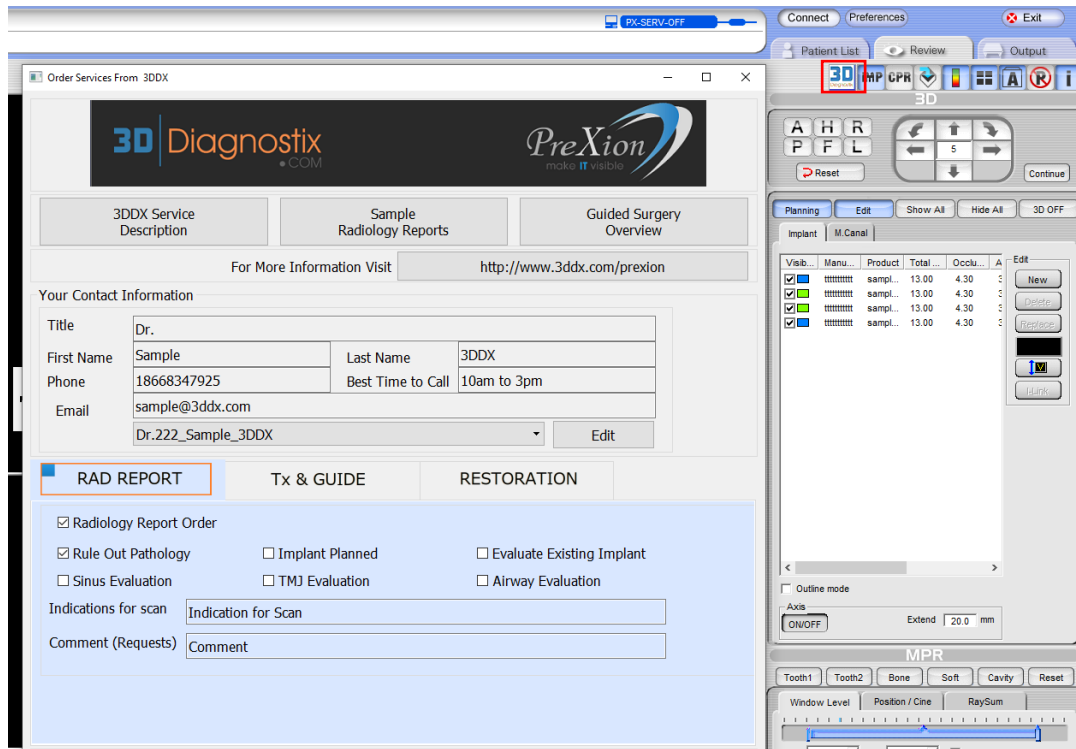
PX-SERV-OFF

Connect Preferences Exit

Patient List Review Output

Order Services From 3DDX

3D Diagnostix .COM

PreXion make IT visible

3DDX Service Description

Sample Radiology Reports

Guided Surgery Overview

For More Information Visit http://www.3ddx.com/prexion

Your Contact Information

| Title | Dr. | | |
|---|---|---|---|
| First Name | Sample | Last Name | 3DDX |
| Phone | 18668347925 | Best Time to Call | 10am to 3pm |
| Email | sample@3ddx.com | | |

Dr.222_Sample_3DDX Edit

RAD REPORT Tx & GUIDE RESTORATION

☑ Radiology Report Order

☑ Rule Out Pathology ☐ Implant Planned ☐ Evaluate Existing Implant

☐ Sinus Evaluation ☐ TMJ Evaluation ☐ Airway Evaluation

Indications for scan Indication for Scan

Comment (Requests) Comment

3D MP CPR

3D

A H R
P F L

5

Reset

Continue

Planning Edit Show All Hide All 3D OFF

Implant M.Canal

| Visib... | Manu... | Product | Total ... | Occlu... | A |
|---|---|---|---|---|---|
| ☑ | ttttttttttt | sampl... | 13.00 | 4.30 | 3 |
| ☑ | ttttttttttt | sampl... | 13.00 | 4.30 | 3 |
| ☑ | ttttttttttt | sampl... | 13.00 | 4.30 | 3 |
| ☑ | ttttttttttt | sampl... | 13.00 | 4.30 | 3 |

Edit
New
Delete
Replace
I-Link

☐ Outline mode

Axis
ON/OFF Extend 20.0 mm

MPR

Tooth1 Tooth2 Bone Soft Cavity Reset

Window Level Position / Cine RaySum